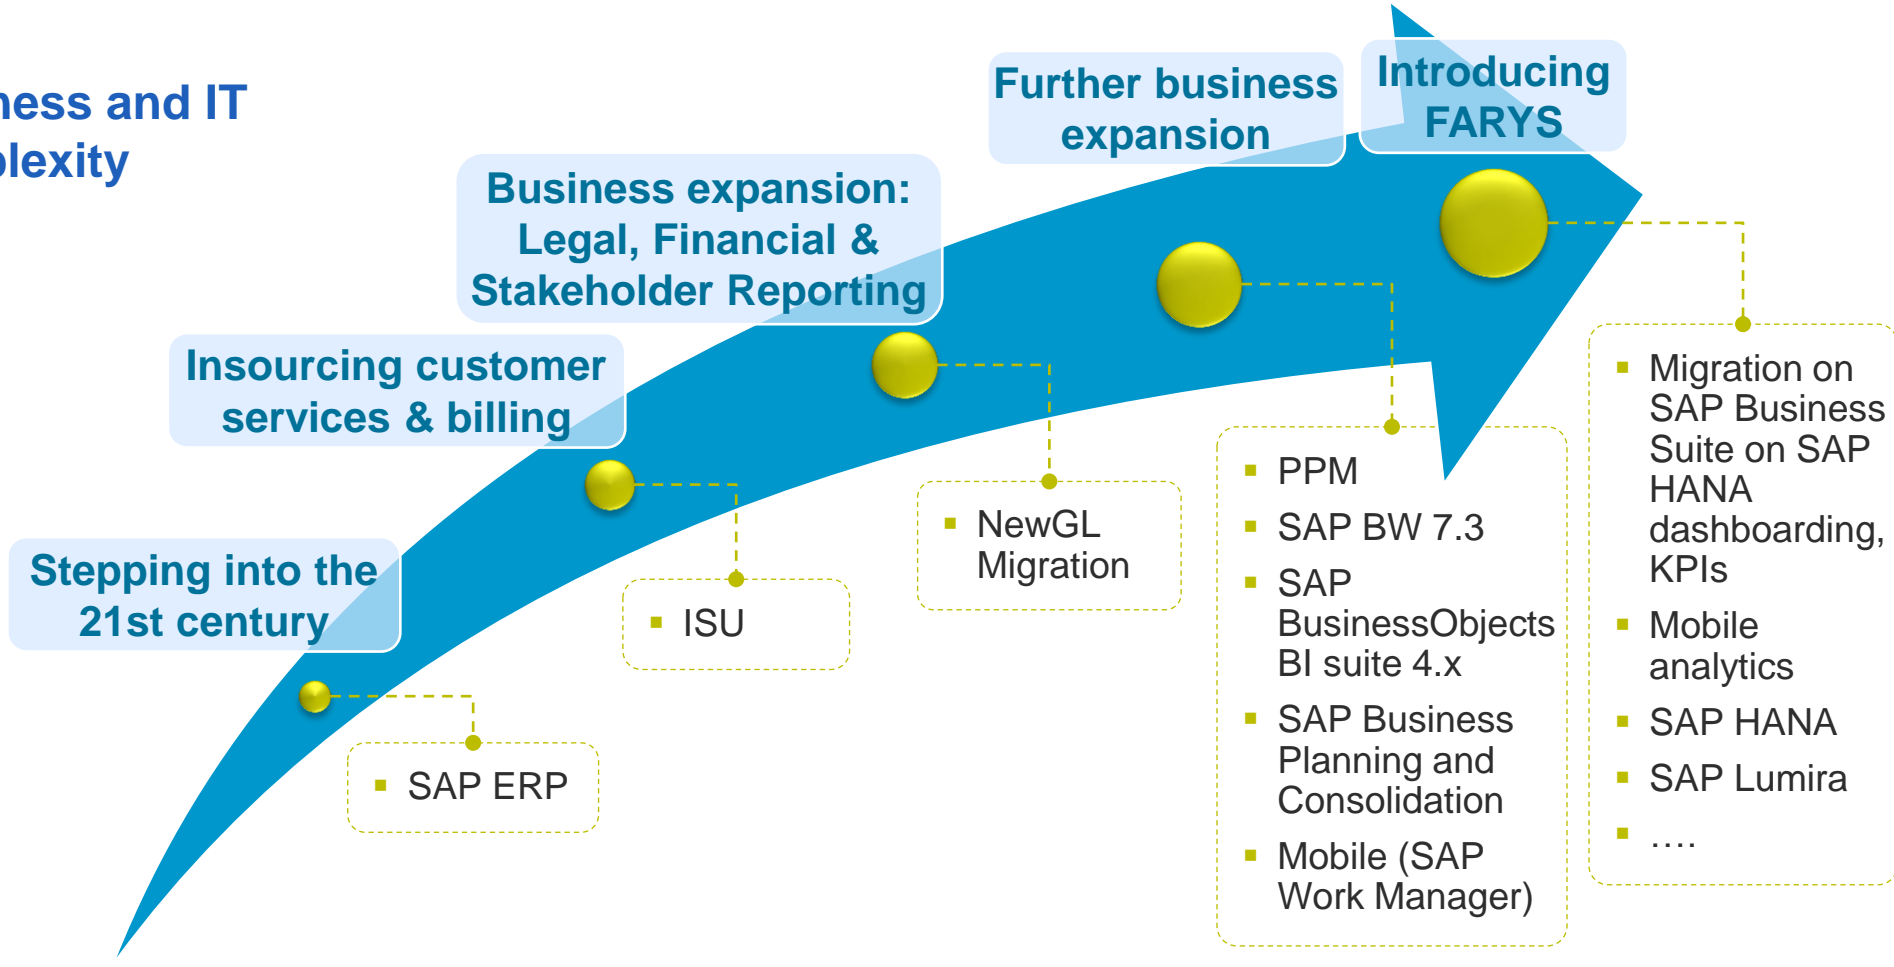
ness and IT
plexity

Further business expansion

Introducing FARYS

Business expansion: Legal, Financial & Stakeholder Reporting

Insourcing customer services & billing

Stepping into the 21st century

- SAP ERP

- ISU

- NewGL Migration

- PPM
- SAP BW 7.3
- SAP BusinessObjects BI suite 4.x
- SAP Business Planning and Consolidation
- Mobile (SAP Work Manager)

- Migration on SAP Business Suite on SAP HANA dashboarding, KPIs
- Mobile analytics
- SAP HANA
- SAP Lumira
- ….